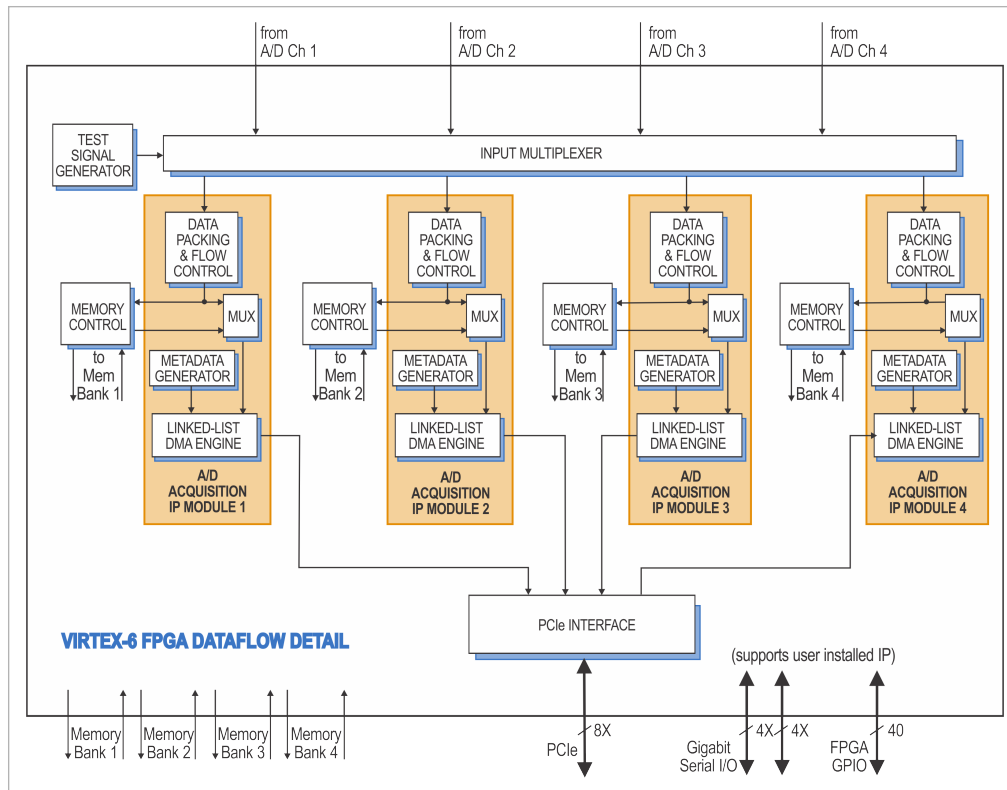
from A/D Ch 1

from A/D Ch 2

from A/D Ch 3

from A/D Ch 4

TEST SIGNAL GENERATOR

INPUT MULTIPLEXER

DATA PACKING & FLOW CONTROL

MEMORY CONTROL

MUX

to Mem Bank 1

METADATA GENERATOR

LINKED-LIST DMA ENGINE

A/D ACQUISITION IP MODULE 1

DATA PACKING & FLOW CONTROL

MEMORY CONTROL

MUX

to Mem Bank 2

METADATA GENERATOR

LINKED-LIST DMA ENGINE

A/D ACQUISITION IP MODULE 2

DATA PACKING & FLOW CONTROL

MEMORY CONTROL

MUX

to Mem Bank 3

METADATA GENERATOR

LINKED-LIST DMA ENGINE

A/D ACQUISITION IP MODULE 3

DATA PACKING & FLOW CONTROL

MEMORY CONTROL

MUX

to Mem Bank 4

METADATA GENERATOR

LINKED-LIST DMA ENGINE

A/D ACQUISITION IP MODULE 4

PCIe INTERFACE

VIRTEX-6 FPGA DATAFLOW DETAIL

(supports user installed IP)

Memory Bank 1

Memory Bank 2

Memory Bank 3

Memory Bank 4

8X

PCIe

4X

4X

Gigabit Serial I/O

40

FPGA GPIO